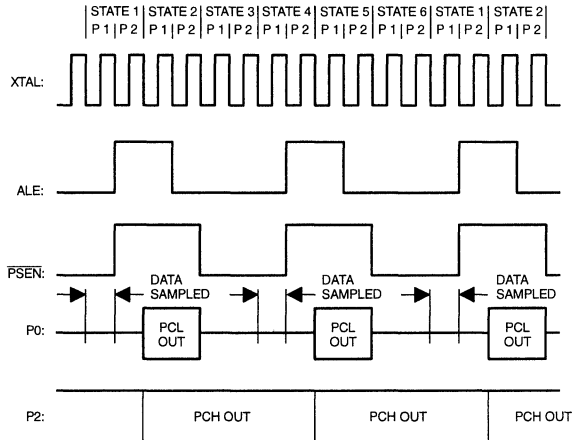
STATE 1 | STATE 2 | STATE 3 | STATE 4 | STATE 5 | STATE 6 | STATE 1 | STATE 2
P1 | P2 | P1 | P2 | P1 | P2 | P1 | P2 | P1 | P2 | P1 | P2 | P1 | P2 | P1 | P2

XTAL:

ALE:

$\overline{PSEN}$:

DATA SAMPLED

DATA SAMPLED

DATA SAMPLED

P0:

PCL OUT

PCL OUT

PCL OUT

P2:

PCH OUT

PCH OUT

PCH OUT